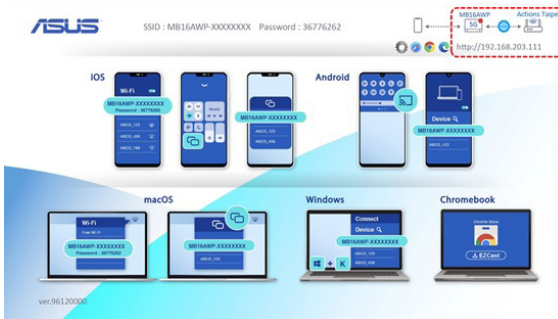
ASUS

SSID : MB16AWP-XXXXXXXX Password : 36776262

MB16AWP

5G

Actions Taipe

http://192.168.203.111

iOS

Wi-Fi

MB16AWP-XXXXXXXX

Password : 36776262

MB16AWP-XXXXXXXX

Android

Device

MB16AWP-XXXXXXXX

macOS

Wi-Fi

MB16AWP-XXXXXXXX

Password : 36776262

MB16AWP-XXXXXXXX

Windows

Connect

Device

MB16AWP-XXXXXXXX

K

Chromebook

EZCast

ver.96120000